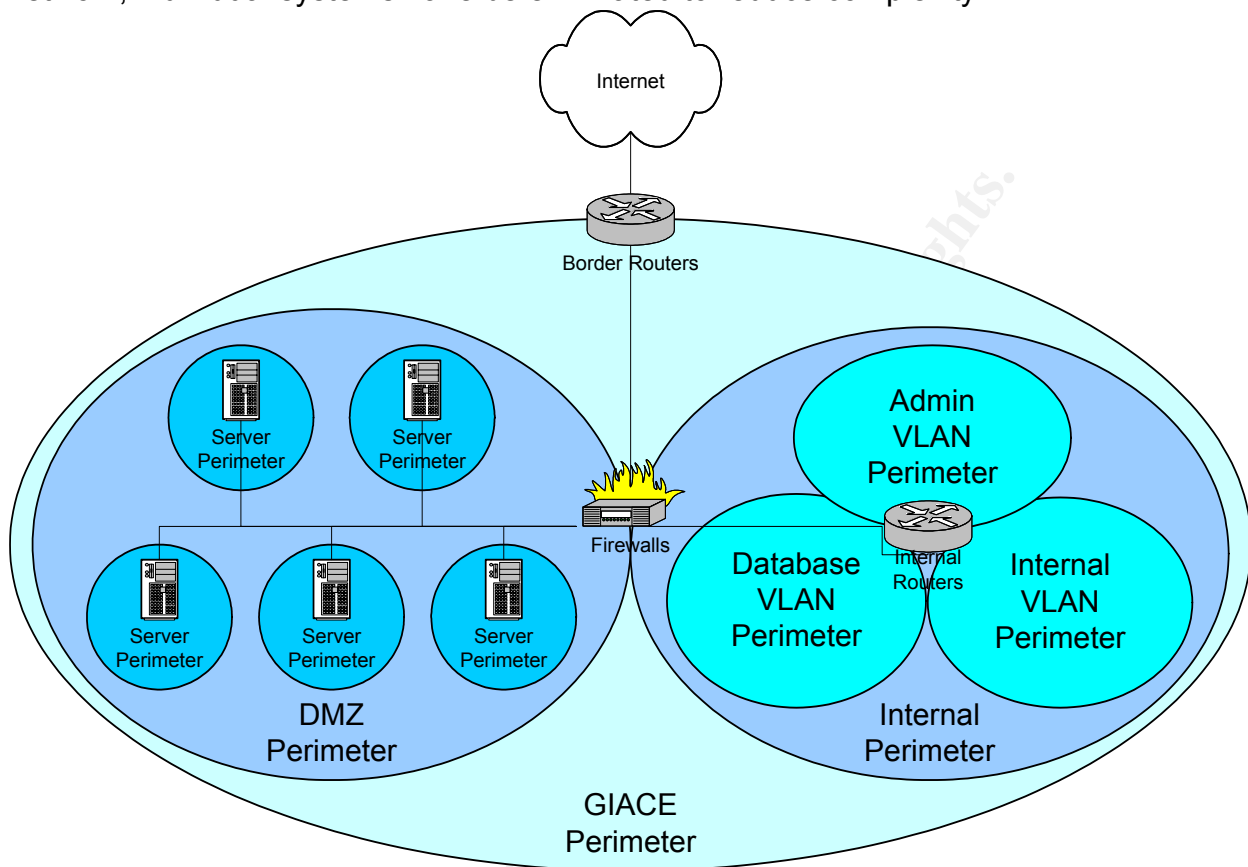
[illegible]

Internet

Border Routers

Server Perimeter

Server Perimeter

Admin VLAN Perimeter

Firewalls

Internal Routers

Database VLAN Perimeter

Internal VLAN Perimeter

Server Perimeter

Server Perimeter

Server Perimeter

DMZ Perimeter

Internal Perimeter

GIACE Perimeter